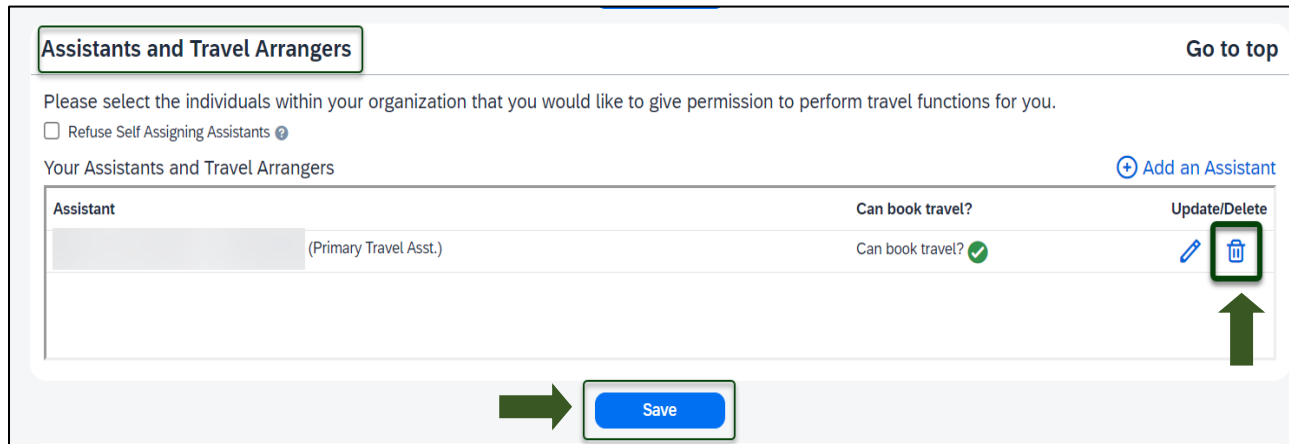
Assistants and Travel Arrangers

Go to top

Please select the individuals within your organization that you would like to give permission to perform travel functions for you.

Refuse Self Assigning Assistants

Your Assistants and Travel Arrangers

Add an Assistant

| Assistant | Can book travel? | Update/Delete |
|---|---|---|
| (Primary Travel Asst.) | Can book travel? | |

Save